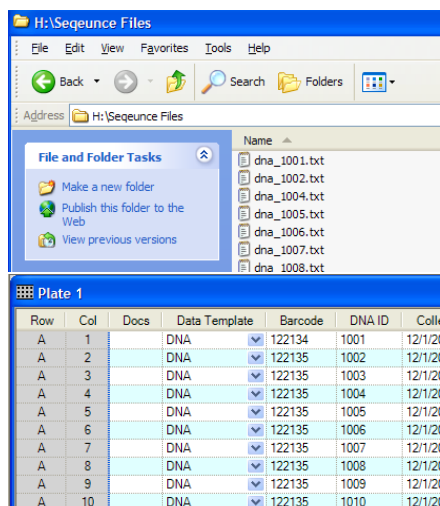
H:\Seqeunce Files

File Edit View Favorites Tools Help

Back Search Folders

Address H:\Seqeunce Files

File and Folder Tasks

Make a new folder

Publish this folder to the Web

View previous versions

Name

dna_1001.txt
dna_1002.txt
dna_1004.txt
dna_1005.txt
dna_1006.txt
dna_1007.txt
dna_1008.txt

Plate 1

| Row | Col | Docs | Data Template | Barcode | DNA ID | Colle |
|---|---|---|---|---|---|---|
| A | 1 | | DNA | 122134 | 1001 | 12/1/20 |
| A | 2 | | DNA | 122135 | 1002 | 12/1/20 |
| A | 3 | | DNA | 122135 | 1003 | 12/1/20 |
| A | 4 | | DNA | 122135 | 1004 | 12/1/20 |
| A | 5 | | DNA | 122135 | 1005 | 12/1/20 |
| A | 6 | | DNA | 122135 | 1006 | 12/1/20 |
| A | 7 | | DNA | 122135 | 1007 | 12/1/20 |
| A | 8 | | DNA | 122135 | 1008 | 12/1/20 |
| A | 9 | | DNA | 122135 | 1009 | 12/1/20 |
| A | 10 | | DNA | 122135 | 1010 | 12/1/20 |